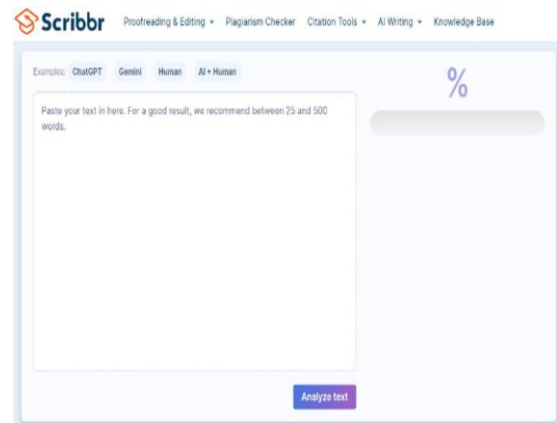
Scribbr Proofreading & Editing ▾ Plagiarism Checker Citation Tools ▾ AI Writing ▾ Knowledge Base

Examples: ChatGPT Gemini Human AI + Human

%

Paste your text in here. For a good result, we recommend between 25 and 500 words.

Analyze text